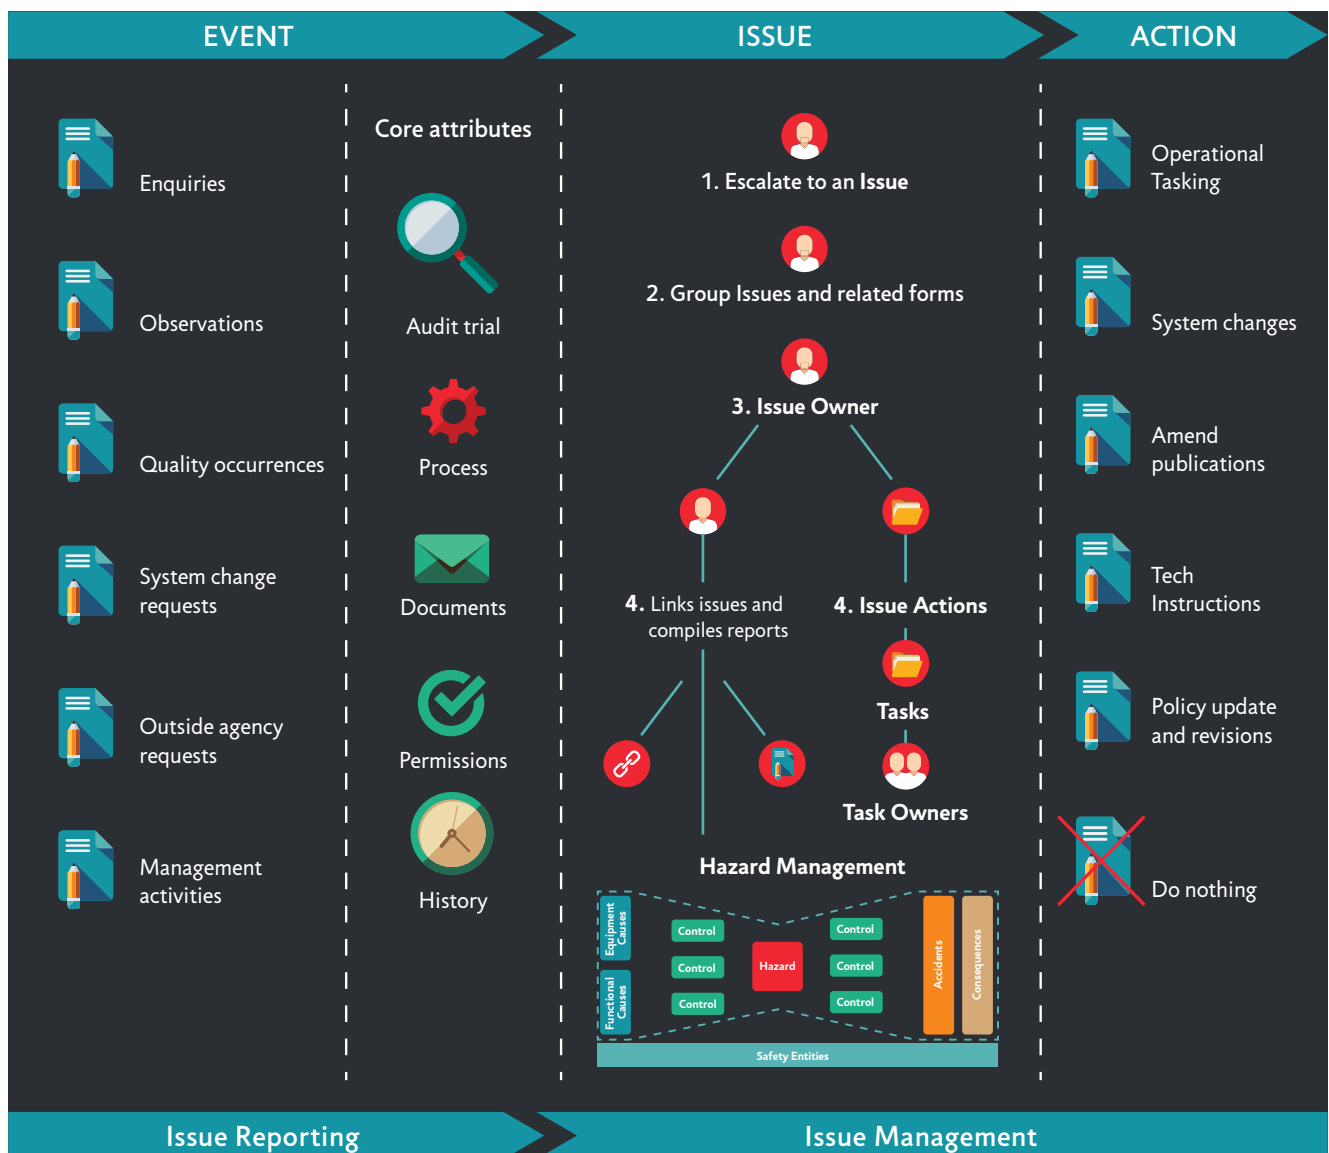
EVENT

ISSUE

ACTION

Enquiries

Observations

Quality occurrences

System change requests

Outside agency requests

Management activities

Core attributes

Audit trial

Process

Documents

Permissions

History

1. Escalate to an Issue

2. Group Issues and related forms

3. Issue Owner

4. Links issues and compiles reports

4. Issue Actions

Tasks

Task Owners

Hazard Management

Equipment Causes

Functional Causes

Control

Control

Control

Hazard

Control

Control

Control

Accidents

Consequences

Safety Entities

Operational Tasking

System changes

Amend publications

Tech Instructions

Policy update and revisions

Do nothing

Issue Reporting

Issue Management